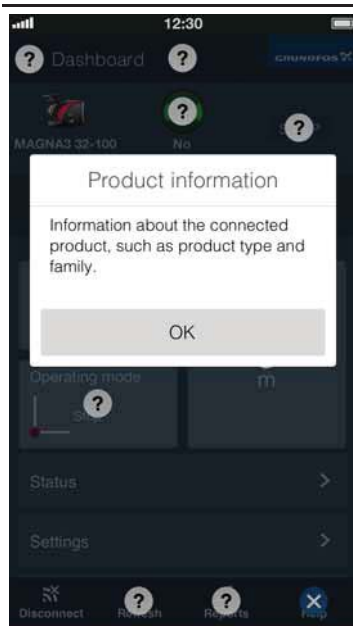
12:30

Dashboard

GRUNDFOS

MAGNA3 32-100

No

Product information

Information about the connected product, such as product type and family.

OK

Operating mode

m

Status

Settings

Disconnect

Refresh

Reports

Help